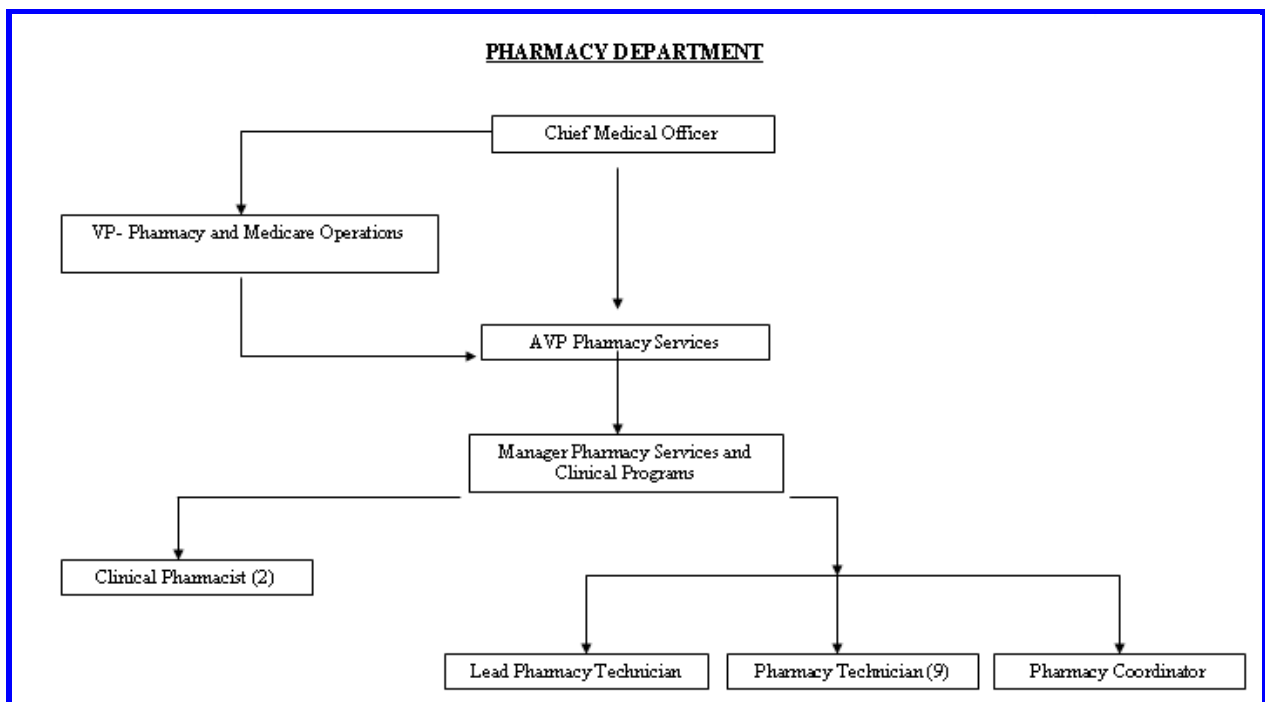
PHARMACY DEPARTMENT

Chief Medical Officer

VP- Pharmacy and Medicare Operations

AVP Pharmacy Services

Manager Pharmacy Services and Clinical Programs

Clinical Pharmacist (2)

Lead Pharmacy Technician

Pharmacy Technician (9)

Pharmacy Coordinator